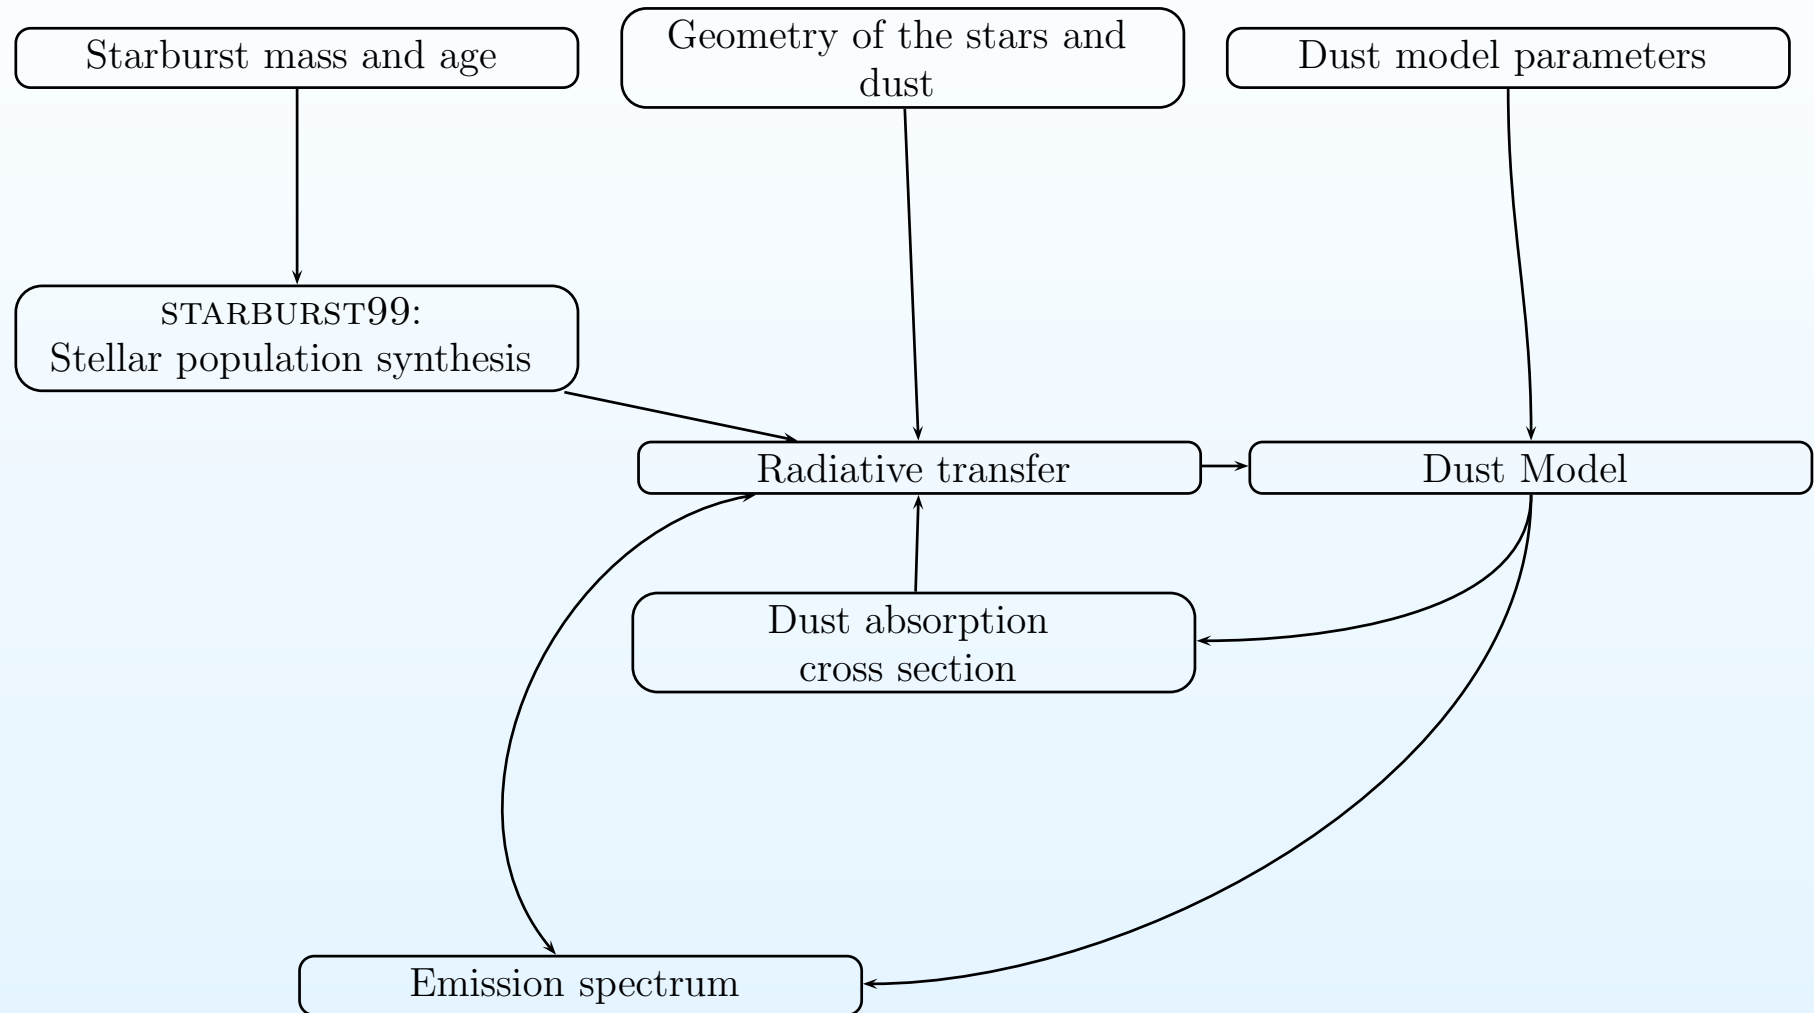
Starburst mass and age

Geometry of the stars and dust

Dust model parameters

STARBURST99: Stellar population synthesis

Radiative transfer

Dust Model

Dust absorption cross section

Emission spectrum